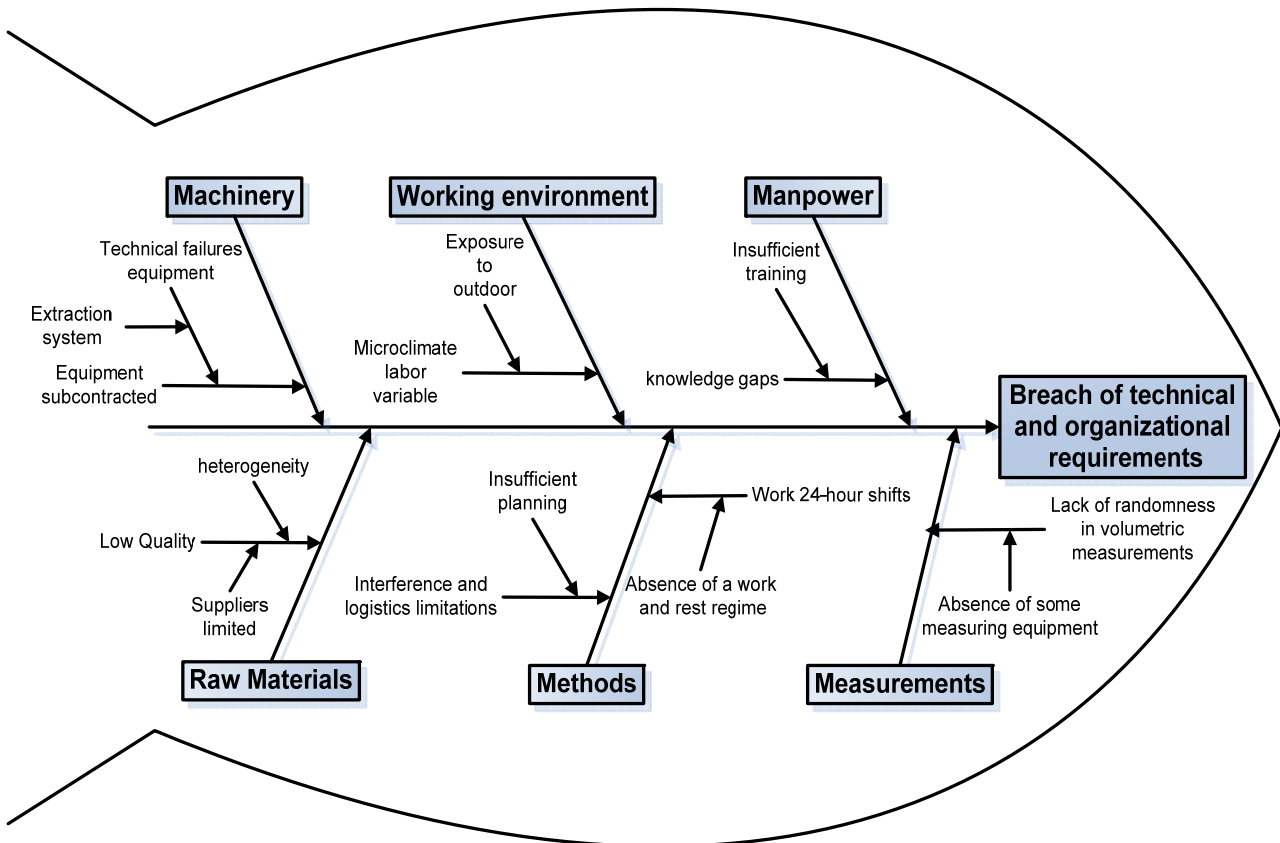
Machinery

Technical failures equipment

Extraction system

Equipment subcontracted

Working environment

Exposure to outdoor

Microclimate labor variable

Manpower

Insufficient training

knowledge gaps

Breach of technical and organizational requirements

heterogeneity

Low Quality

Suppliers limited

Raw Materials

Insufficient planning

Interference and logistics limitations

Work 24-hour shifts

Absence of a work and rest regime

Methods

Lack of randomness in volumetric measurements

Absence of some measuring equipment

Measurements